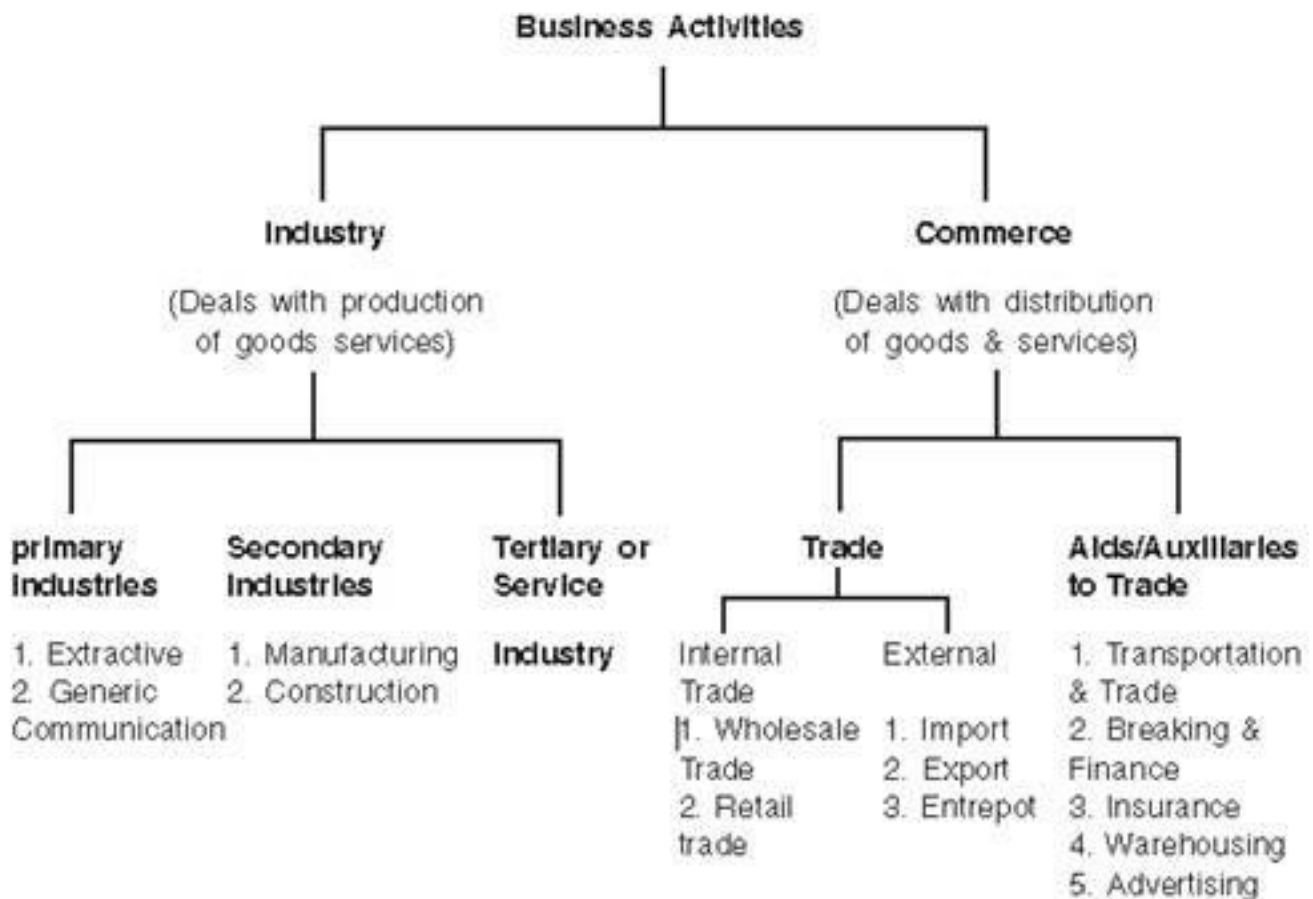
Business Activities

Industry

(Deals with production of goods services)

Commerce

(Deals with distribution of goods & services)

primary Industries

1. Extractive
2. Generic
Communication

Secondary Industries

1. Manufacturing
2. Construction

Tertiary or Service

Industry

Trade

Internal Trade
1. Wholesale Trade
2. Retail trade

External

1. Import
2. Export
3. Entrepot

Aids/Auxiliaries to Trade

1. Transportation & Trade
2. Breaking & Finance
3. Insurance
4. Warehousing
5. Advertising